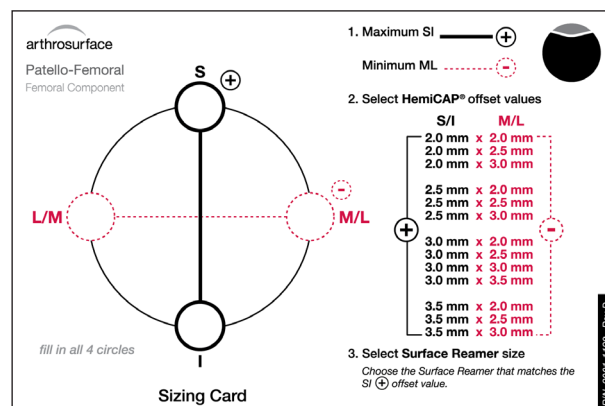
arthrosurface

Patello-Femoral
Femoral Component

S
+

L/M

-
M/L

I

fill in all 4 circles

Sizing Card

1. Maximum SI +

Minimum ML -

2. Select HemiCAP® offset values

| S/I | | M/L |
|---|---|---|
| 2.0 mm | x | 2.0 mm |
| 2.0 mm | x | 2.5 mm |
| 2.0 mm | x | 3.0 mm |
| 2.5 mm | x | 2.0 mm |
| 2.5 mm | x | 2.5 mm |
| 2.5 mm | x | 3.0 mm |
| 3.0 mm | x | 2.0 mm |
| 3.0 mm | x | 2.5 mm |
| 3.0 mm | x | 3.0 mm |
| 3.0 mm | x | 3.5 mm |
| 3.5 mm | x | 2.0 mm |
| 3.5 mm | x | 2.5 mm |
| 3.5 mm | x | 3.0 mm |

+

-

3. Select Surface Reamer size

Choose the Surface Reamer that matches the SI + offset value.